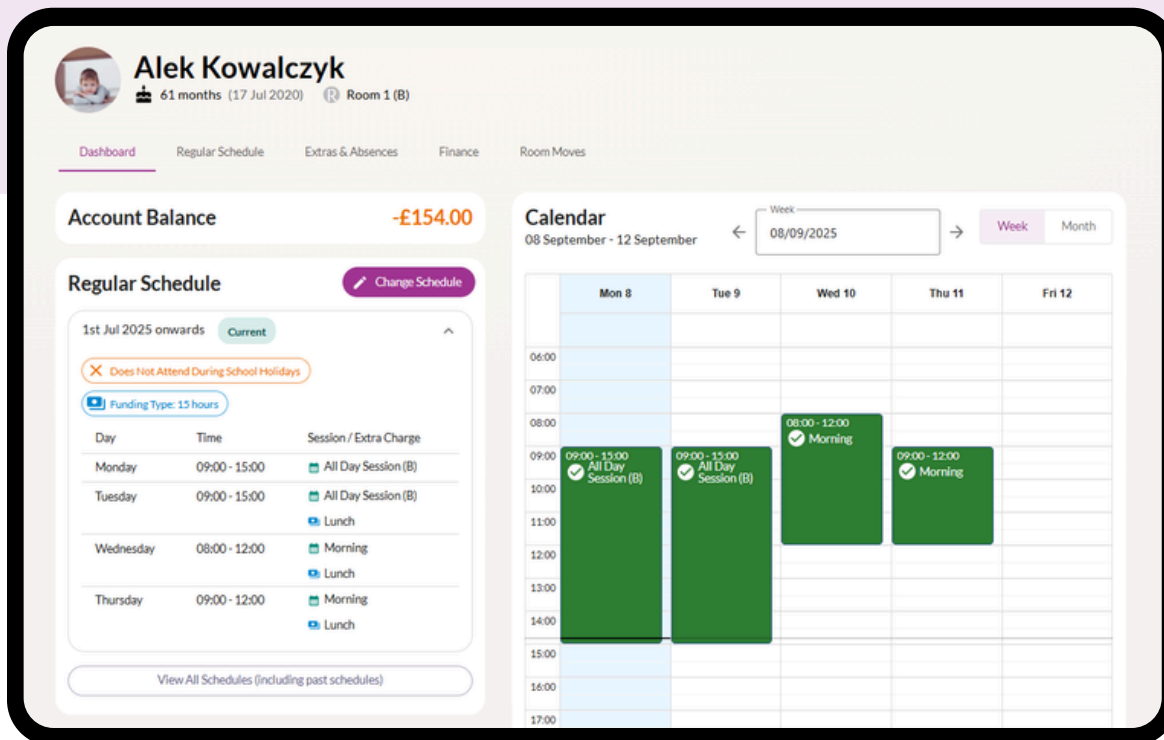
Alek Kowalczyk
61 months (17 Jul 2020) Room 1 (B)

Dashboard Regular Schedule Extras & Absences Finance Room Moves

Account Balance -£154.00

Regular Schedule
Change Schedule

1st Jul 2025 onwards Current

Does Not Attend During School Holidays

Funding Type: 15 hours

| Day | Time | Session / Extra Charge |
|---|---|---|
| Monday | 09:00 - 15:00 | All Day Session (B) |
| Tuesday | 09:00 - 15:00 | All Day Session (B) Lunch |
| Wednesday | 08:00 - 12:00 | Morning Lunch |
| Thursday | 09:00 - 12:00 | Morning Lunch |

View All Schedules (including past schedules)

Calendar
08 September - 12 September
Week
08/09/2025
Week Month

Mon 8 Tue 9 Wed 10 Thu 11 Fri 12

06:00
07:00
08:00
09:00
10:00
11:00
12:00
13:00
14:00
15:00
16:00
17:00

09:00 - 15:00 All Day Session (B)
09:00 - 15:00 All Day Session (B)
08:00 - 12:00 Morning
09:00 - 12:00 Morning